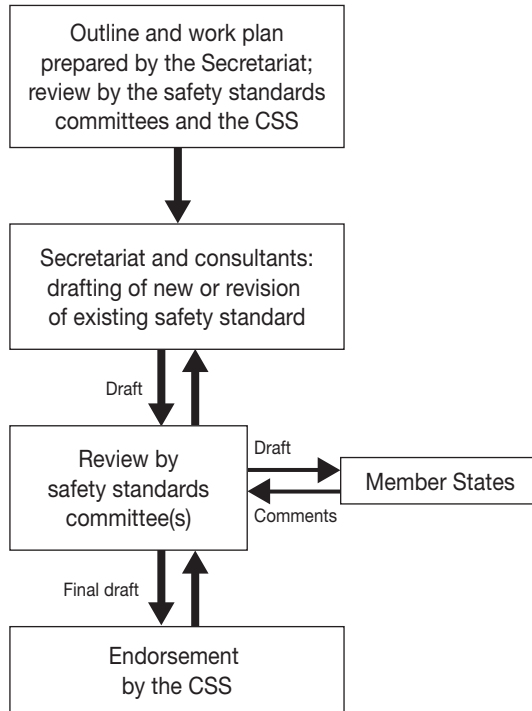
Outline and work plan prepared by the Secretariat; review by the safety standards committees and the CSS

Secretariat and consultants: drafting of new or revision of existing safety standard

Draft

Review by safety standards committee(s)

Draft

Member States

Comments

Final draft

Endorsement by the CSS